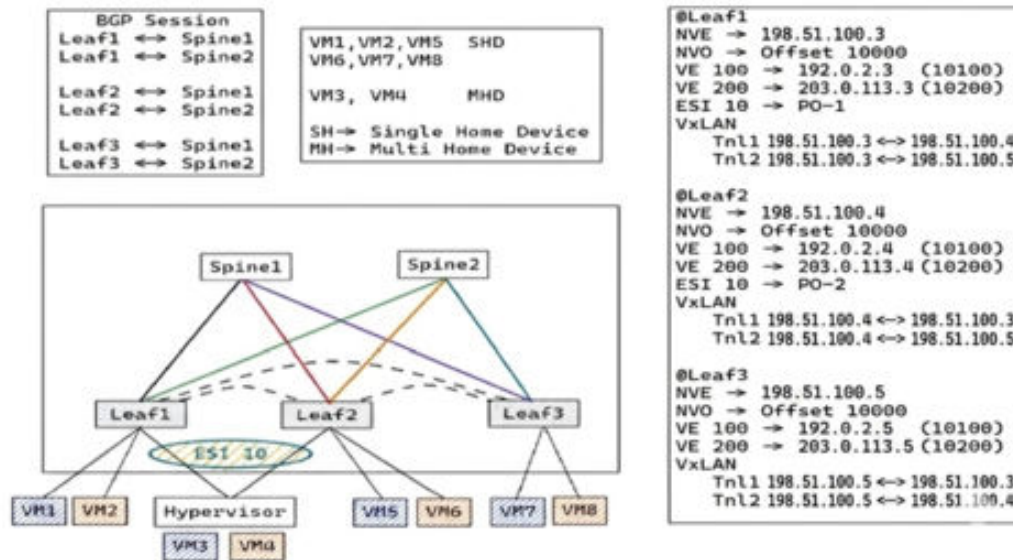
BGP Session
Leaf1 ↔ Spine1
Leaf1 ↔ Spine2

Leaf2 ↔ Spine1
Leaf2 ↔ Spine2

Leaf3 ↔ Spine1
Leaf3 ↔ Spine2

VM1, VM2, VM5 SHD
VM6, VM7, VM8

VM3, VM4 MHD

SH→ Single Home Device
MH→ Multi Home Device

Spine1
Spine2
Leaf1
Leaf2
Leaf3
ESI 10
VM1
VM2
Hypervisor
VM3
VM4
VM5
VM6
VM7
VM8

@Leaf1
NVE → 198.51.100.3
NVO → Offset 10000
VE 100 → 192.0.2.3 (10100)
VE 200 → 203.0.113.3 (10200)
ESI 10 → PO-1
VxLAN
Tnl1 198.51.100.3 <-> 198.51.100.4
Tnl2 198.51.100.3 <-> 198.51.100.5

@Leaf2
NVE → 198.51.100.4
NVO → Offset 10000
VE 100 → 192.0.2.4 (10100)
VE 200 → 203.0.113.4 (10200)
ESI 10 → PO-2
VxLAN
Tnl1 198.51.100.4 <-> 198.51.100.3
Tnl2 198.51.100.4 <-> 198.51.100.5

@Leaf3
NVE → 198.51.100.5
NVO → Offset 10000
VE 100 → 192.0.2.5 (10100)
VE 200 → 203.0.113.5 (10200)
VxLAN
Tnl1 198.51.100.5 <-> 198.51.100.3
Tnl2 198.51.100.5 <-> 198.51.100.4